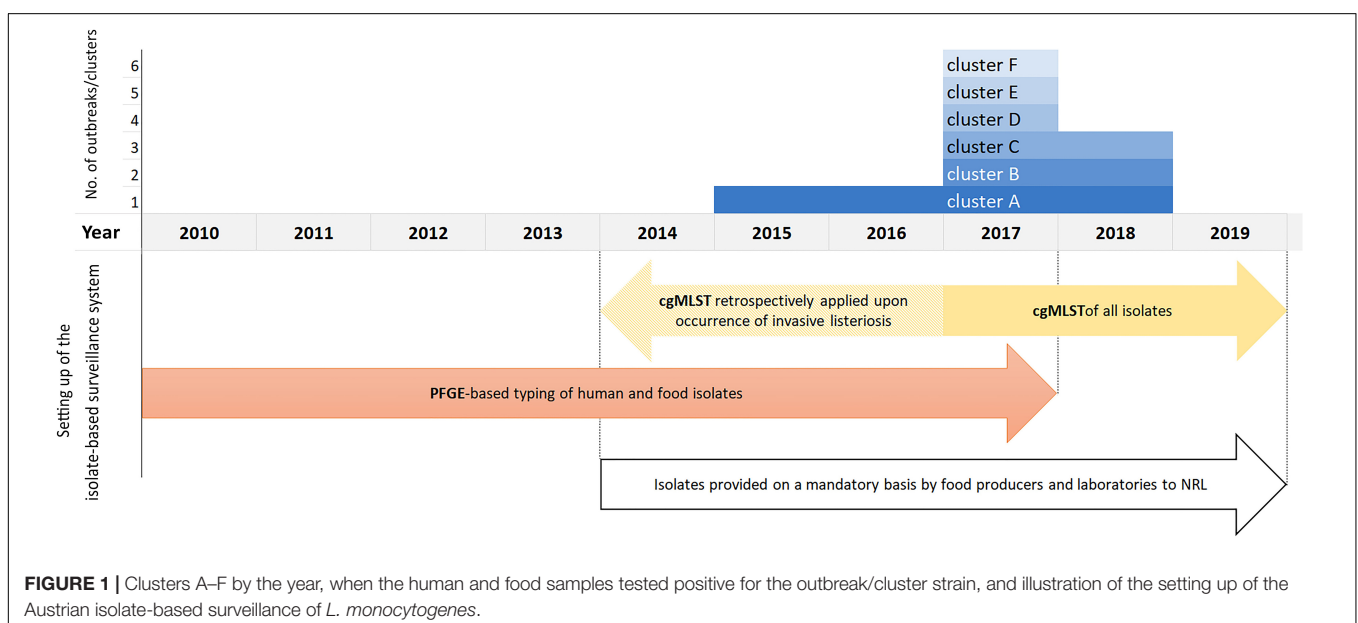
No. of outbreaks/clusters

6
5
4
3
2
1

cluster F
cluster E
cluster D
cluster C
cluster B
cluster A

| Year | 2010 | 2011 | 2012 | 2013 | 2014 | 2015 | 2016 | 2017 | 2018 | 2019 |
|---|---|---|---|---|---|---|---|---|---|---|

Setting up of the isolate-based surveillance system

cgMLST retrospectively applied upon occurrence of invasive listeriosis

cgMLSTof all isolates

PFGE-based typing of human and food isolates

Isolates provided on a mandatory basis by food producers and laboratories to NRL

FIGURE 1 | Clusters A–F by the year, when the human and food samples tested positive for the outbreak/cluster strain, and illustration of the setting up of the Austrian isolate-based surveillance of L. monocytogenes.